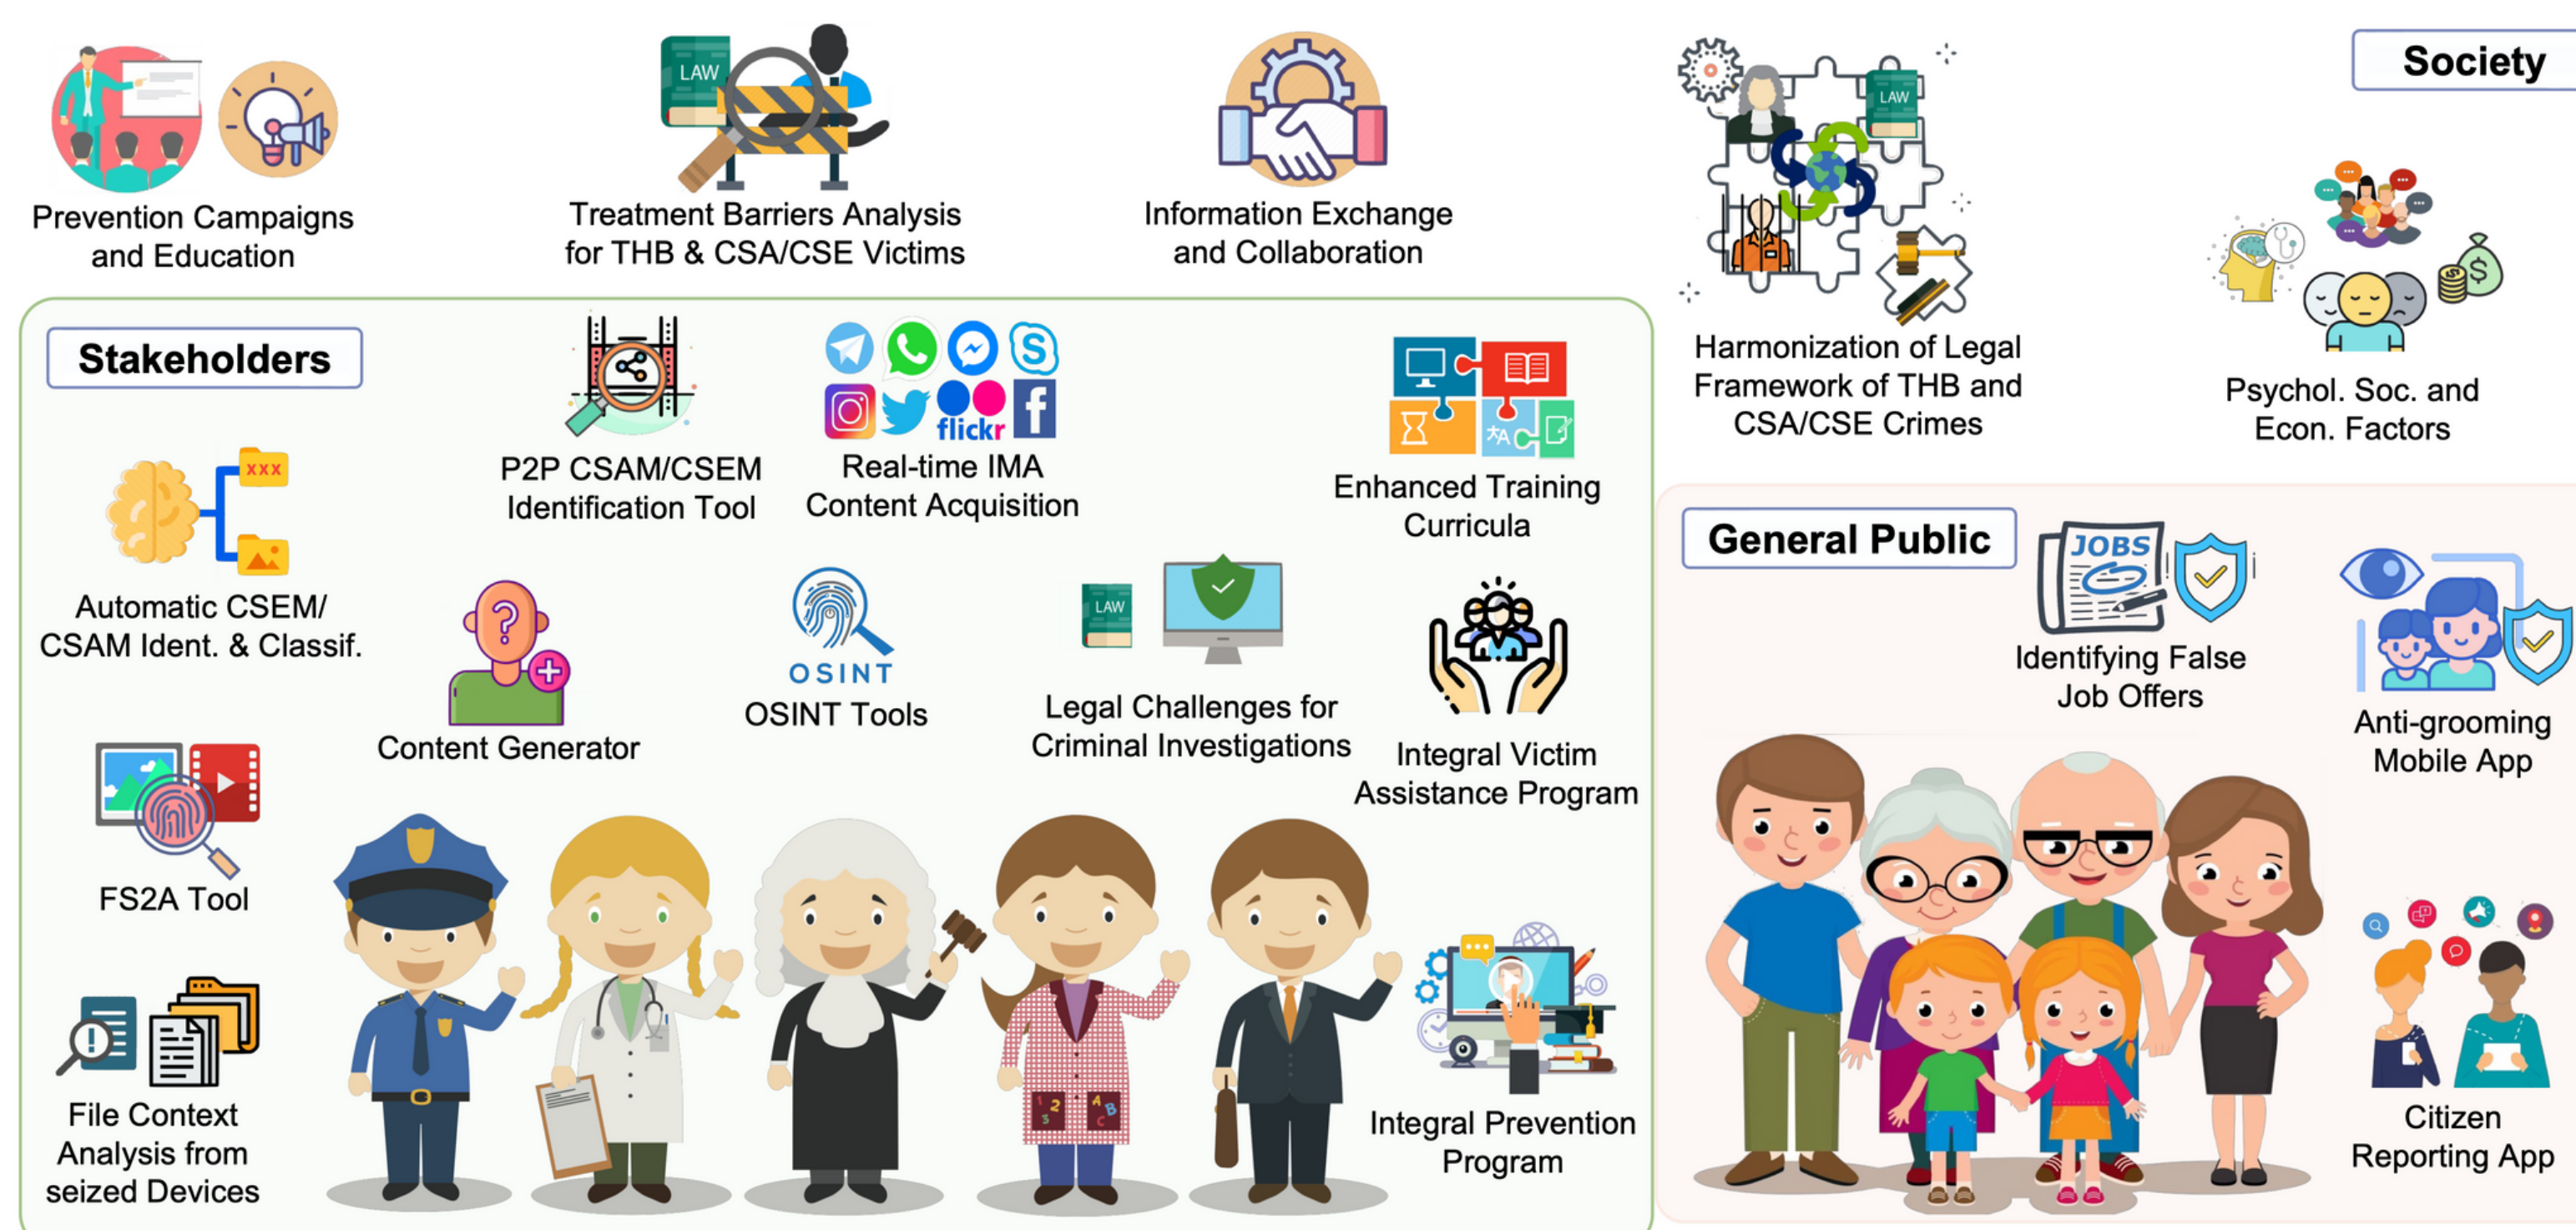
Society

LAW

Prevention Campaigns and Education

Treatment Barriers Analysis for THB & CSA/CSE Victims

Information Exchange and Collaboration

LAW

Harmonization of Legal Framework of THB and CSA/CSE Crimes

Psychol. Soc. and Econ. Factors

Stakeholders

P2P CSAM/CSEM Identification Tool

flickr

Real-time IMA Content Acquisition

Enhanced Training Curricula

XXX

Automatic CSEM/ CSAM Ident. & Classif.

Content Generator

OSINT

OSINT Tools

LAW

Legal Challenges for Criminal Investigations

Integral Victim Assistance Program

FS2A Tool

File Context Analysis from seized Devices

Integral Prevention Program

General Public

JOBS

Identifying False Job Offers

Anti-grooming Mobile App

Citizen Reporting App